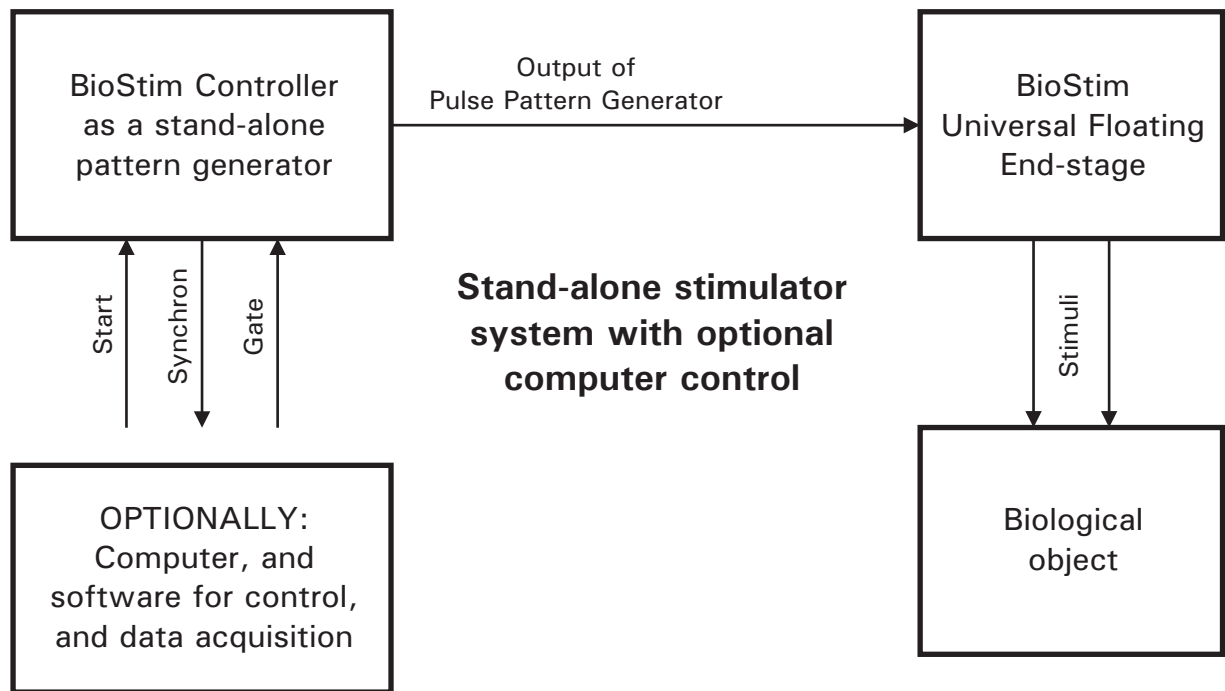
BioStim Controller as a stand-alone pattern generator

Output of Pulse Pattern Generator

BioStim Universal Floating End-stage

Start

Synchron

Gate

**Stand-alone stimulator system with optional computer control**

Stimuli

OPTIONALLY: Computer, and software for control, and data acquisition

Biological object